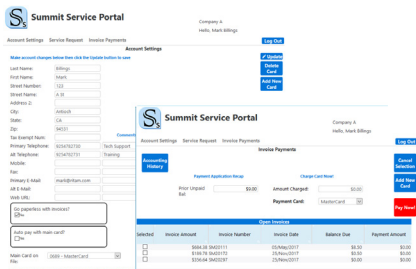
Summit Service Portal

Company A
Hello, Mark Billings

Account Settings Service Request Invoice Payments

Log Out

Account Settings

Make account changes below then click the Update button to save

Update
Delete Card
Add New Card

Last Name: Billings
First Name: Mark
Street Number: 123
Street Name: A St
Address 2:
City: Antioch
State: CA
Zip: 94531
Tax Exempt Num:
Primary Telephone: 9254762710 Tech Support
Alt Telephone: 9254762722 Training
Mobile:
Fax:
Primary E-Mail: mark@rbam.com
Alt E-Mail:
Web URL:

Go paperless with invoices?
No

Auto pay with main card?
No

Main Card on File: 0889 - MasterCard

Summit Service Portal

Company A
Hello, Mark Billings

Account Settings Service Request Invoice Payments

Log Out

Invoice Payments

Accounting History

Cancel Selection
Add New Card
Pay Now!

Payment Application Recap
Charge Card Now!

Prior Unpaid Bal: $0.00
Amount Charged: $0.00
Payment Card: MasterCard

Open Invoices

| Selected | Invoice Amount | Invoice Number | Invoice Date | Balance Due | Payment Amount |
|---|---|---|---|---|---|
| | $684.38 | SMD3111 | 05/May/2017 | $8.30 | $0.00 |
| | $108.78 | SMD3175 | 05/May/2017 | $8.30 | $0.00 |
| | $336.64 | SMD3197 | 25/May/2017 | $8.30 | $0.00 |